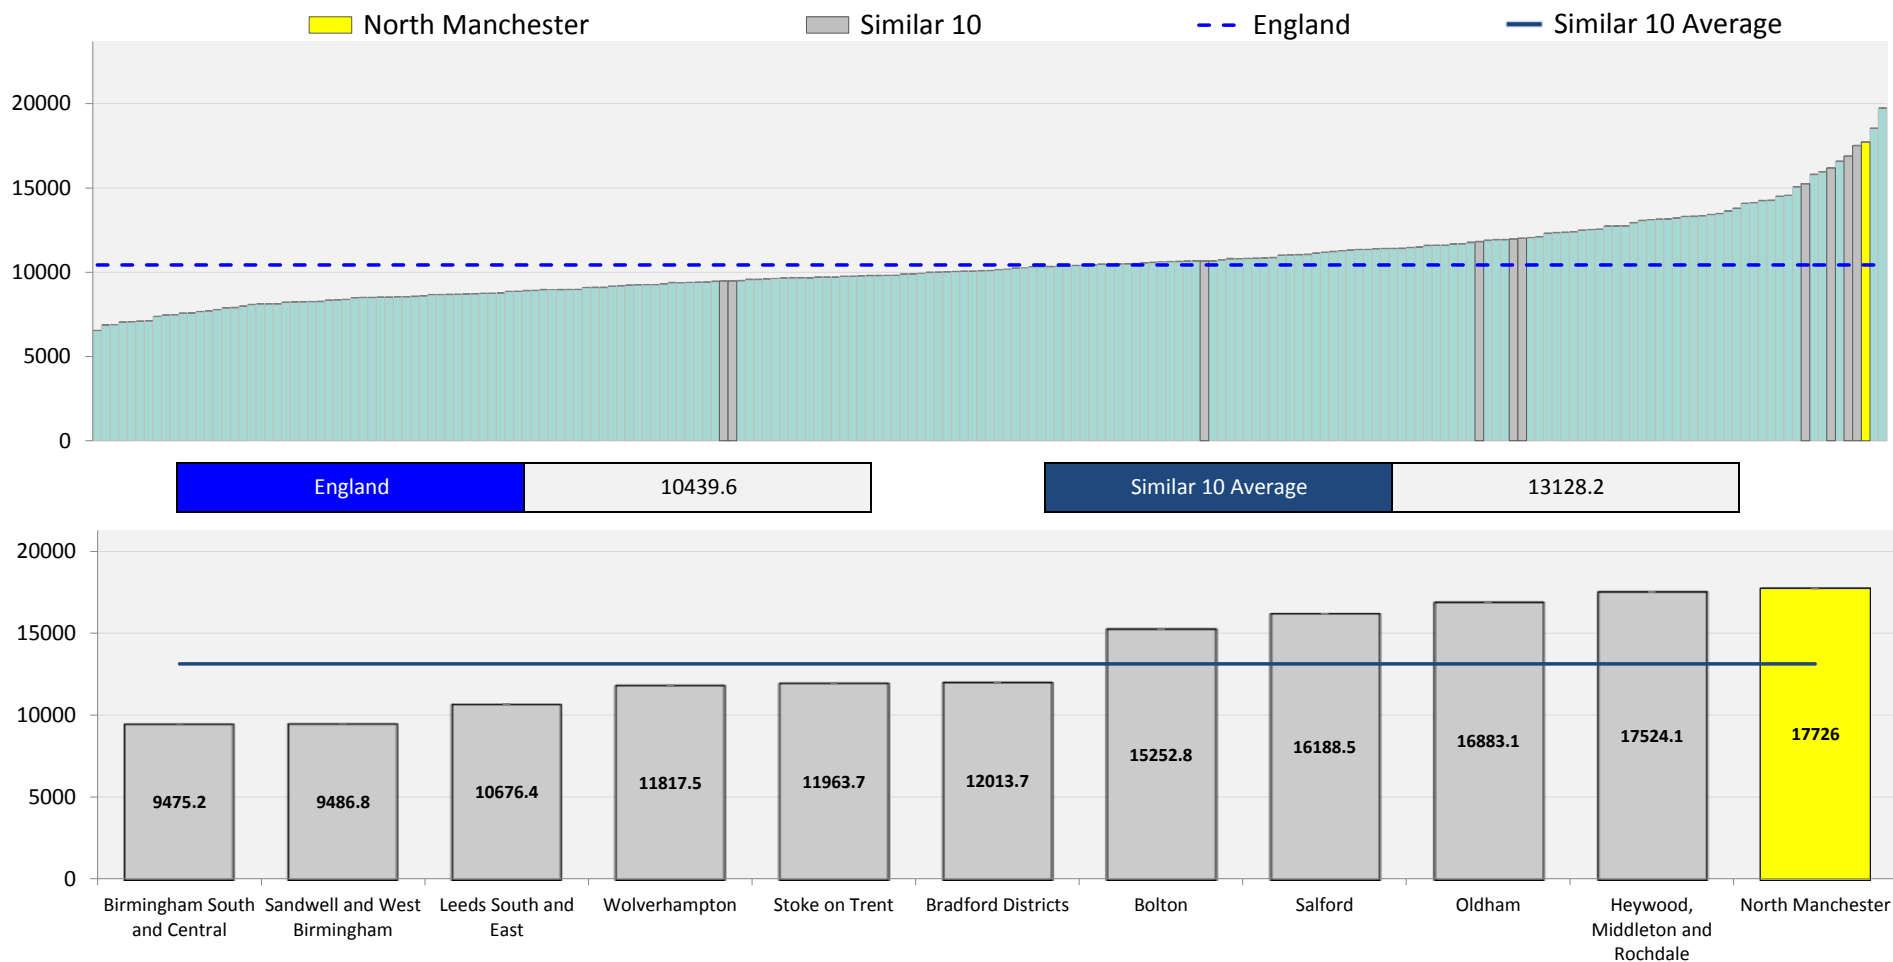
North Manchester Similar 10 England Similar 10 Average

20000
15000
10000
5000
0

| England | 10439.6 |
|---|---|

| Similar 10 Average | 13128.2 |
|---|---|

20000
15000
10000
5000
0

9475.2
9486.8
10676.4
11817.5
11963.7
12013.7
15252.8
16188.5
16883.1
17524.1
17726

Birmingham South and Central
Sandwell and West Birmingham
Leeds South and East
Wolverhampton
Stoke on Trent
Bradford Districts
Bolton
Salford
Oldham
Heywood, Middleton and Rochdale
North Manchester